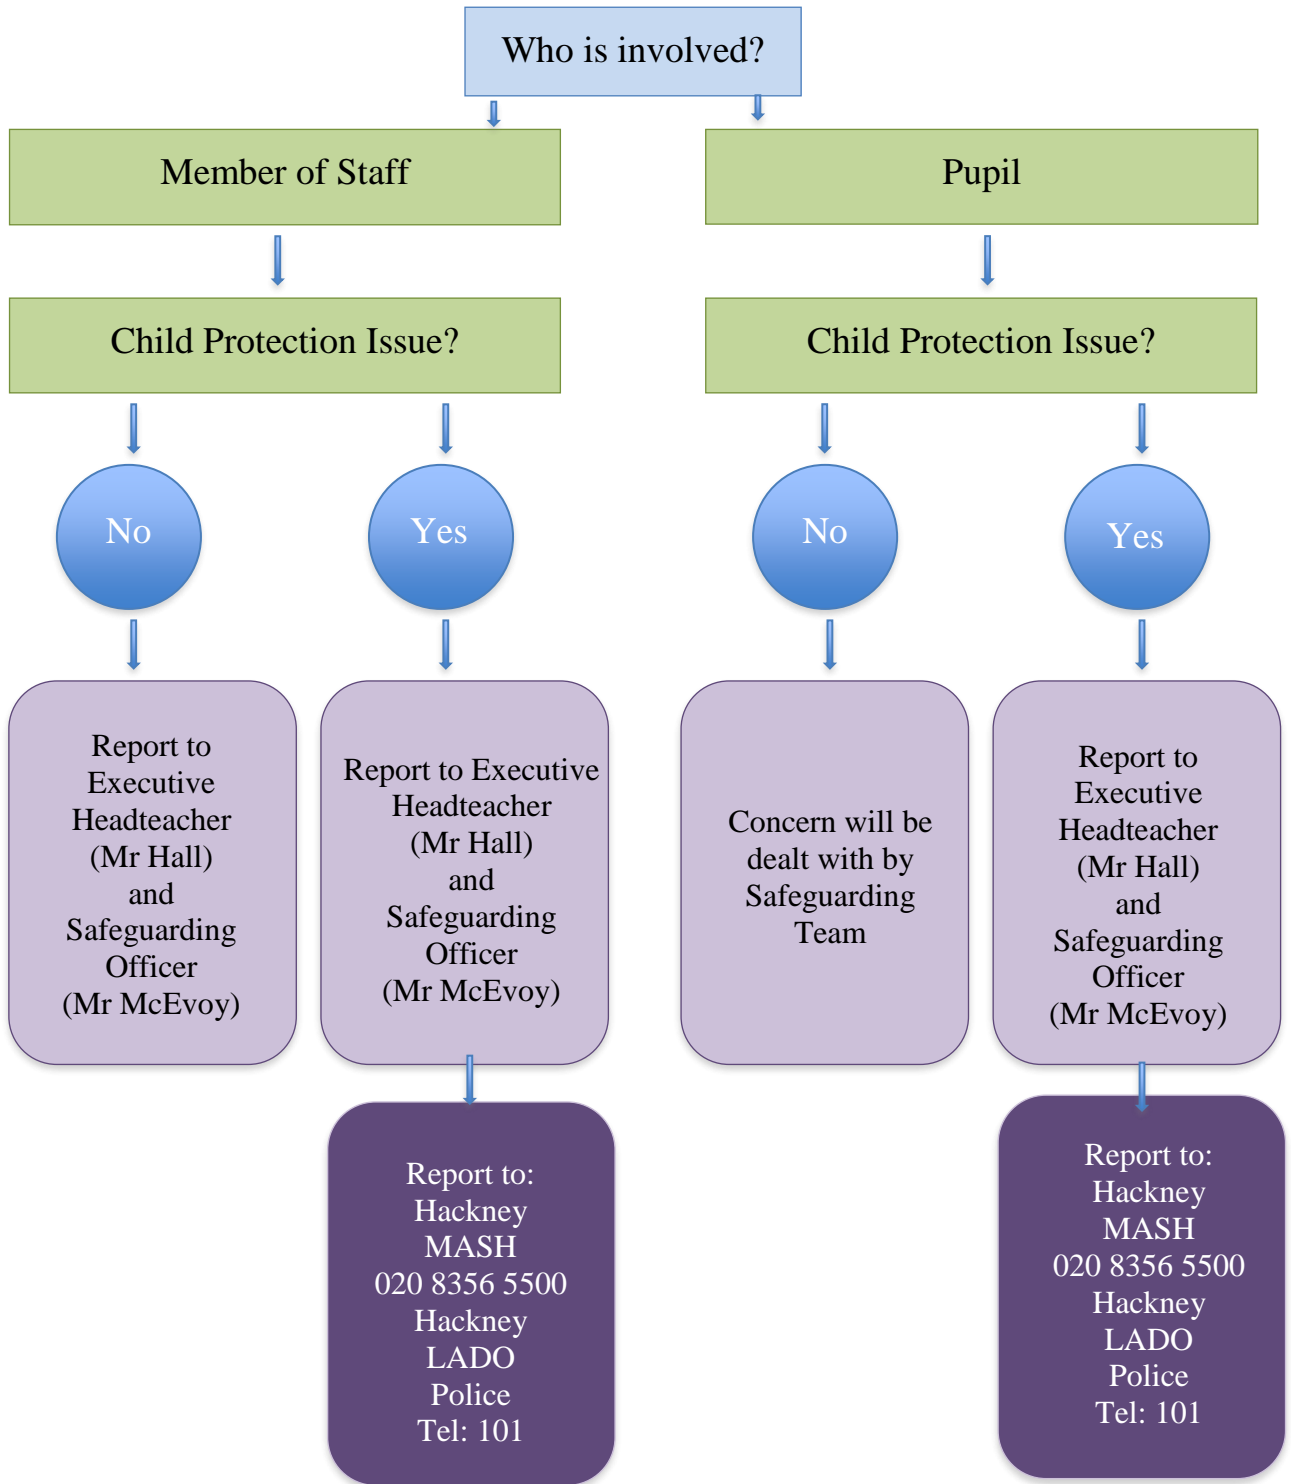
Who is involved?

Member of Staff

Child Protection Issue?

No

Yes

Report to Executive Headteacher (Mr Hall) and Safeguarding Officer (Mr McEvoy)

Report to Executive Headteacher (Mr Hall) and Safeguarding Officer (Mr McEvoy)

Report to: Hackney MASH 020 8356 5500 Hackney LADO Police Tel: 101

Pupil

Child Protection Issue?

No

Yes

Concern will be dealt with by Safeguarding Team

Report to Executive Headteacher (Mr Hall) and Safeguarding Officer (Mr McEvoy)

Report to: Hackney MASH 020 8356 5500 Hackney LADO Police Tel: 101